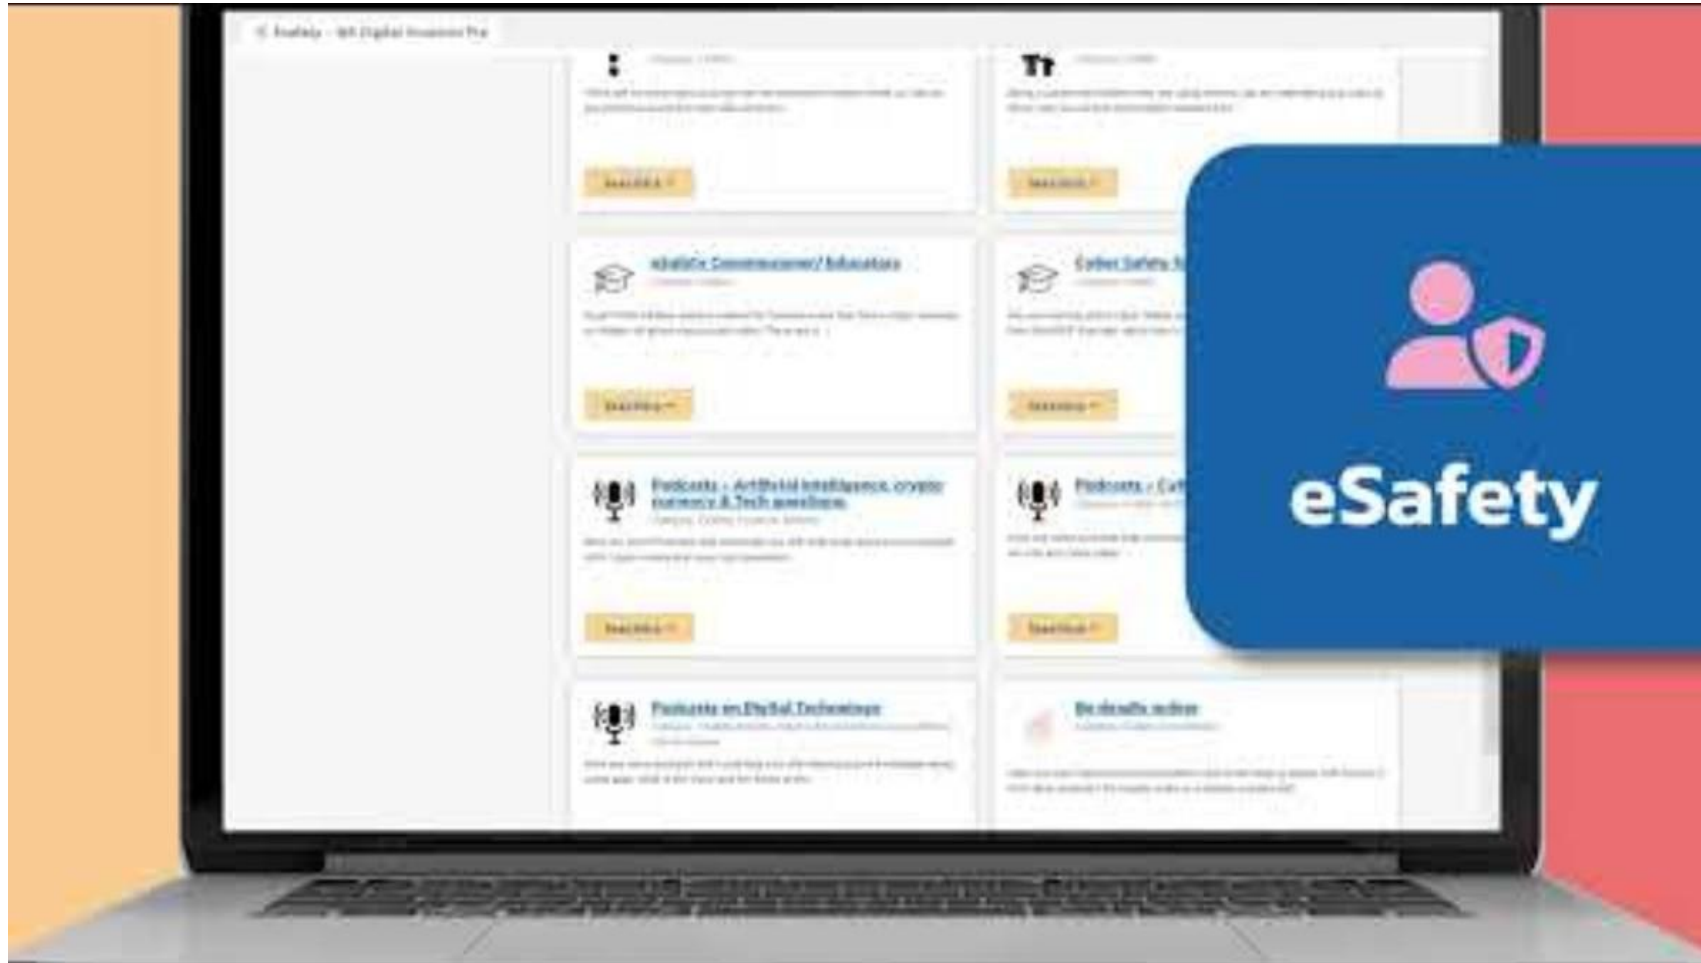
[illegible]

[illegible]

Read More

Read More

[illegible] Commissioner/ Educators

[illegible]

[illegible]

Read More

Read More

Podcasts - Artificial Intelligence, crypto currency & Tech questions

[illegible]

Podcasts - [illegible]

Read More

Read More

Podcasts on Digital Technology

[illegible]

Be deadly online

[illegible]

eSafety